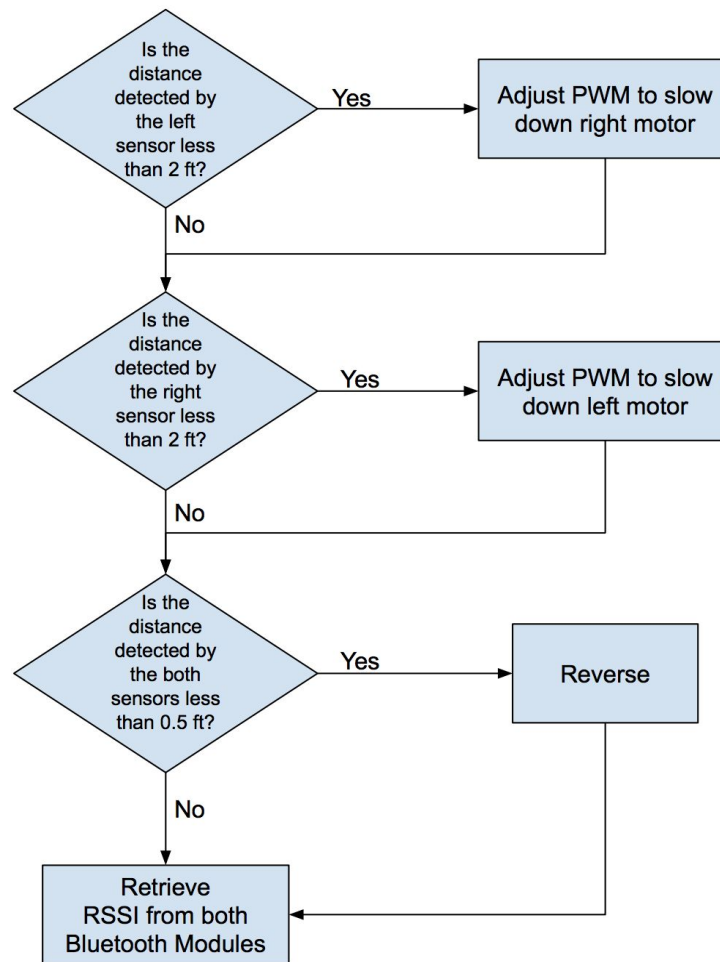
Is the distance detected by the left sensor less than 2 ft?

Yes

Adjust PWM to slow down right motor

No

Is the distance detected by the right sensor less than 2 ft?

Yes

Adjust PWM to slow down left motor

No

Is the distance detected by the both sensors less than 0.5 ft?

Yes

Reverse

No

Retrieve RSSI from both Bluetooth Modules